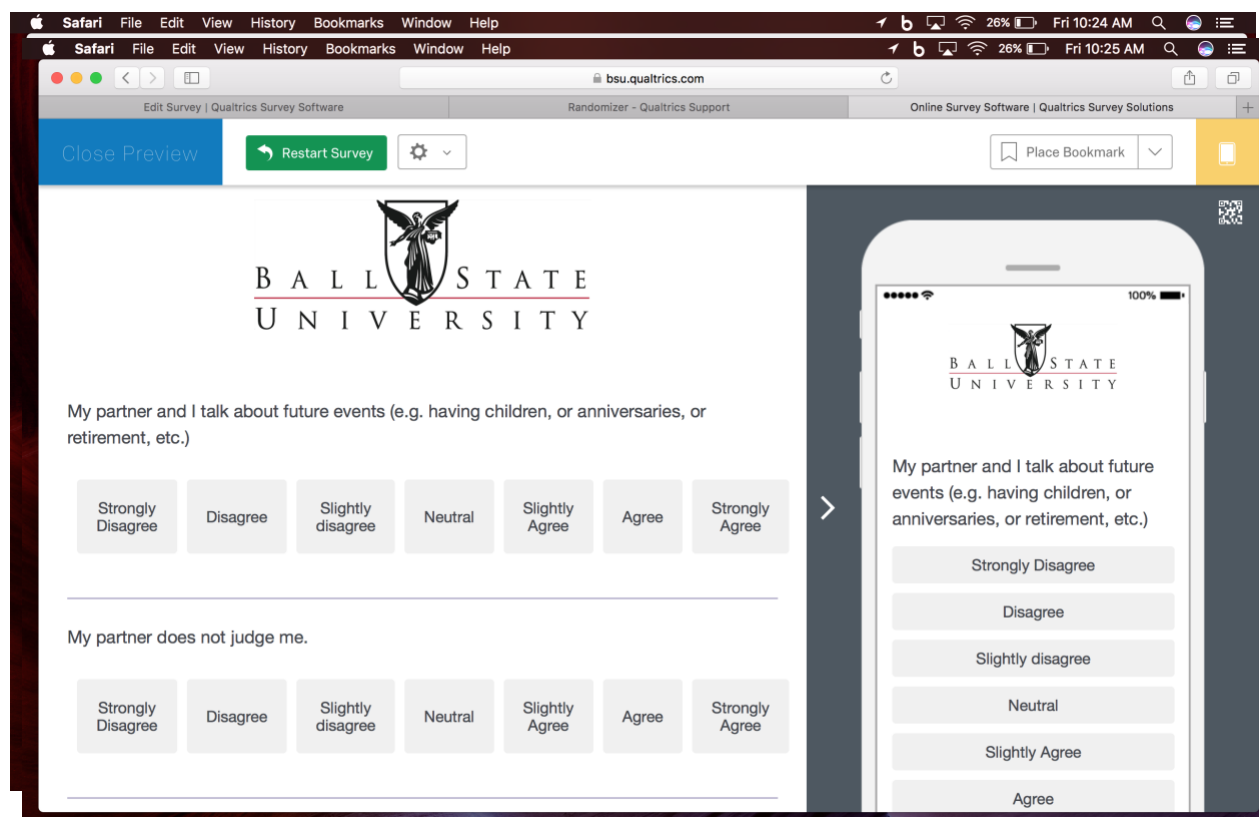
Safari File Edit View History Bookmarks Window Help 26% Fri 10:24 AM

Safari File Edit View History Bookmarks Window Help 26% Fri 10:25 AM

bsu.qualtrics.com

Edit Survey | Qualtrics Survey Software

Randomizer - Qualtrics Support

Online Survey Software | Qualtrics Survey Solutions

Close Preview

Restart Survey

Place Bookmark

BALL STATE UNIVERSITY

My partner and I talk about future events (e.g. having children, or anniversaries, or retirement, etc.)

| Strongly Disagree | Disagree | Slightly disagree | Neutral | Slightly Agree | Agree | Strongly Agree |
|---|---|---|---|---|---|---|

My partner does not judge me.

| Strongly Disagree | Disagree | Slightly disagree | Neutral | Slightly Agree | Agree | Strongly Agree |
|---|---|---|---|---|---|---|

100%

BALL STATE UNIVERSITY

My partner and I talk about future events (e.g. having children, or anniversaries, or retirement, etc.)

Strongly Disagree

Disagree

Slightly disagree

Neutral

Slightly Agree

Agree